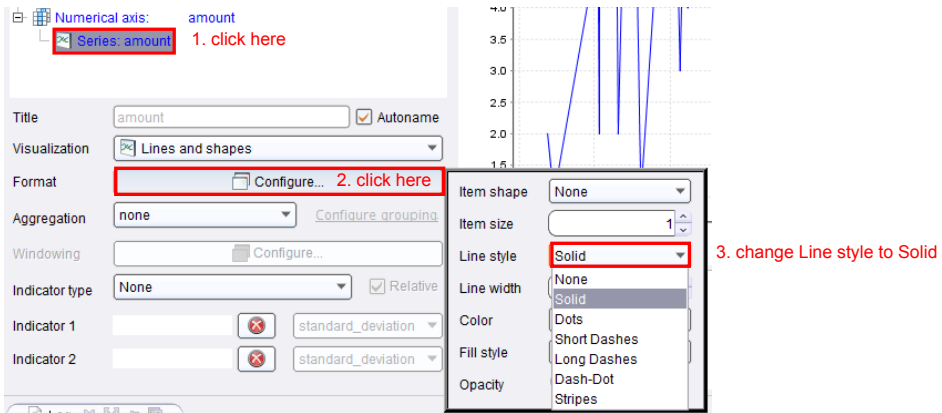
Numerical axis: amount
Series: amount
1. click here

Title amount Autoname
Visualization Lines and shapes
Format Configure...
2. click here
Aggregation none Configure grouping
Windowing Configure...
Indicator type None Relative
Indicator 1 standard_deviation
Indicator 2 standard_deviation

4.0
3.5
3.0
2.5
2.0
1.5

Item shape None
Item size 1
Line style Solid
3. change Line style to Solid
Line width
Color
Fill style
Opacity
None
Solid
Dots
Short Dashes
Long Dashes
Dash-Dot
Stripes